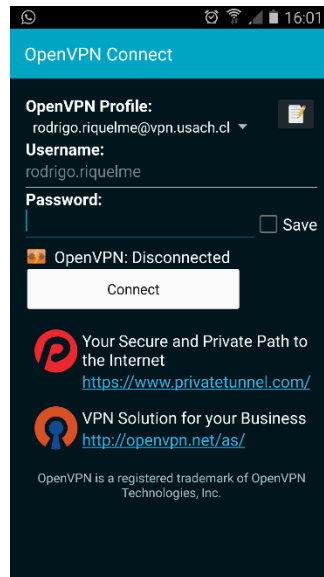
16:01

OpenVPN Connect

OpenVPN Profile:
rodrigo.riquelme@vpn.usach.cl

Username:
rodrigo.riquelme

Password:

Save

OpenVPN: Disconnected

Connect

Your Secure and Private Path to the Internet
https://www.privatetunnel.com/

VPN Solution for your Business
http://openvpn.net/as/

OpenVPN is a registered trademark of OpenVPN Technologies, Inc.